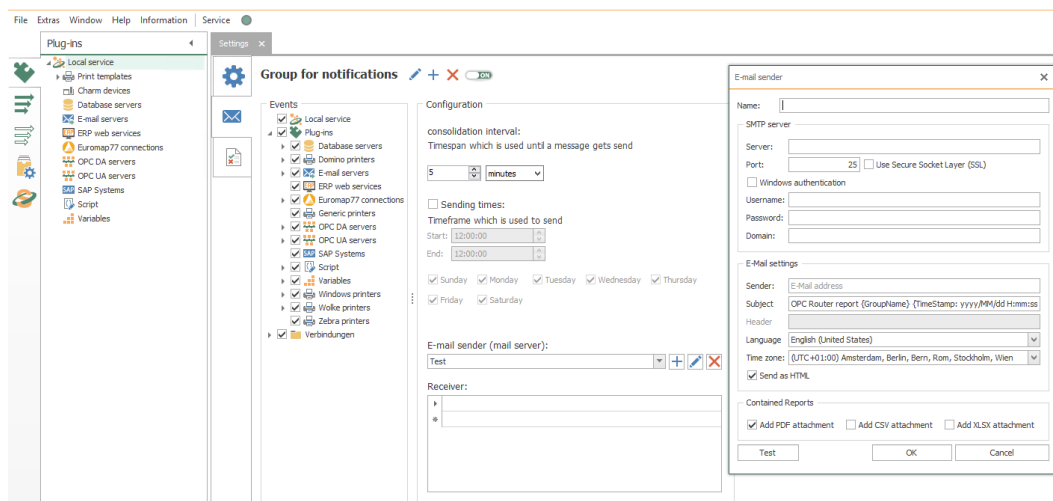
File Extras Window Help Information Service

Plug-ins

Local service
Print templates
Charm devices
Database servers
E-mail servers
ERP web services
Euromap77 connections
OPC DA servers
OPC UA servers
SAP Systems
Script
Variables

Settings ×

Group for notifications

Events
Local service
Plug-ins
Database servers
Domino printers
E-mail servers
ERP web services
Euromap77 connections
Generic printers
OPC DA servers
OPC UA servers
SAP Systems
Script
Variables
Windows printers
Wolke printers
Zebra printers
Verbindungen

Configuration

consolidation interval:
Timespan which is used until a message gets send

5 minutes

Sending times:
Timeframe which is used to send
Start: 12:00:00
End: 12:00:00

Sunday Monday Tuesday Wednesday Thursday
Friday Saturday

E-mail sender (mail server):
Test

Receiver:

E-mail sender ×

Name:

SMTP server
Server:
Port: 25 Use Secure Socket Layer (SSL)
Windows authentication
Username:
Password:
Domain:

E-Mail settings
Sender: E-Mail address
Subject OPC Router report {GroupName} {TimeStamp: yyyy/MM/dd H:mm:ss
Header
Language English (United States)
Time zone: (UTC+01:00) Amsterdam, Berlin, Bern, Rom, Stockholm, Wien
Send as HTML

Contained Reports
Add PDF attachment Add CSV attachment Add XLSX attachment

Test OK Cancel